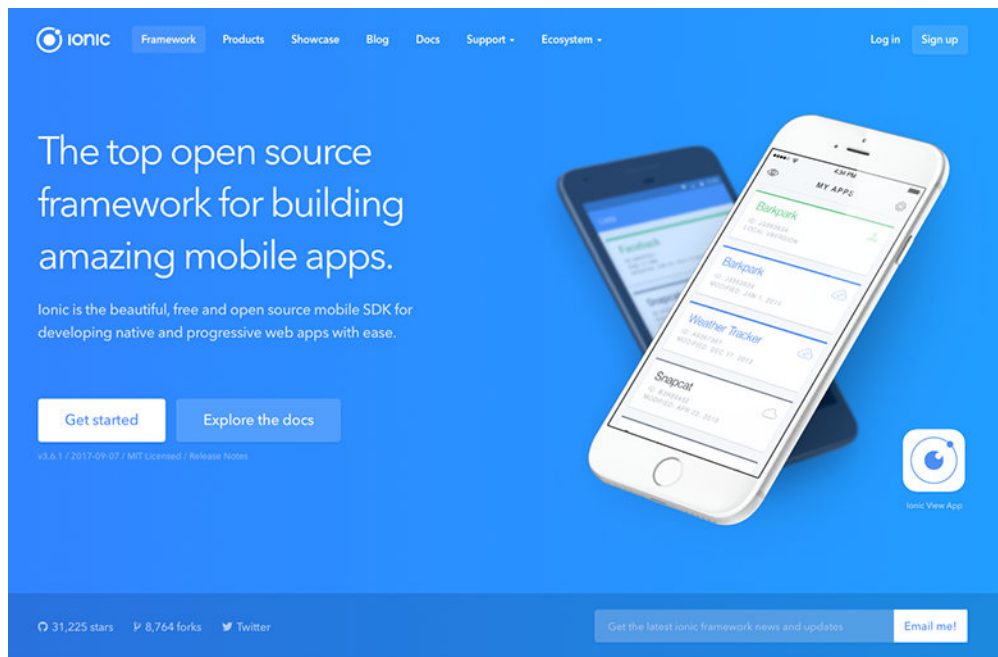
ionic

Framework Products Showcase Blog Docs Support ▾ Ecosystem ▾

Log in Sign up

The top open source framework for building amazing mobile apps.

Ionic is the beautiful, free and open source mobile SDK for developing native and progressive web apps with ease.

Get started

Explore the docs

v3.6.1 / 2017-09-07 / MIT Licensed / Release Notes

MY APPS

Barkpark

Barkpark

Weather Tracker

Snapcat

Ionic View App

31,225 stars 8,764 forks Twitter

Get the latest ionic framework news and updates

Email me!